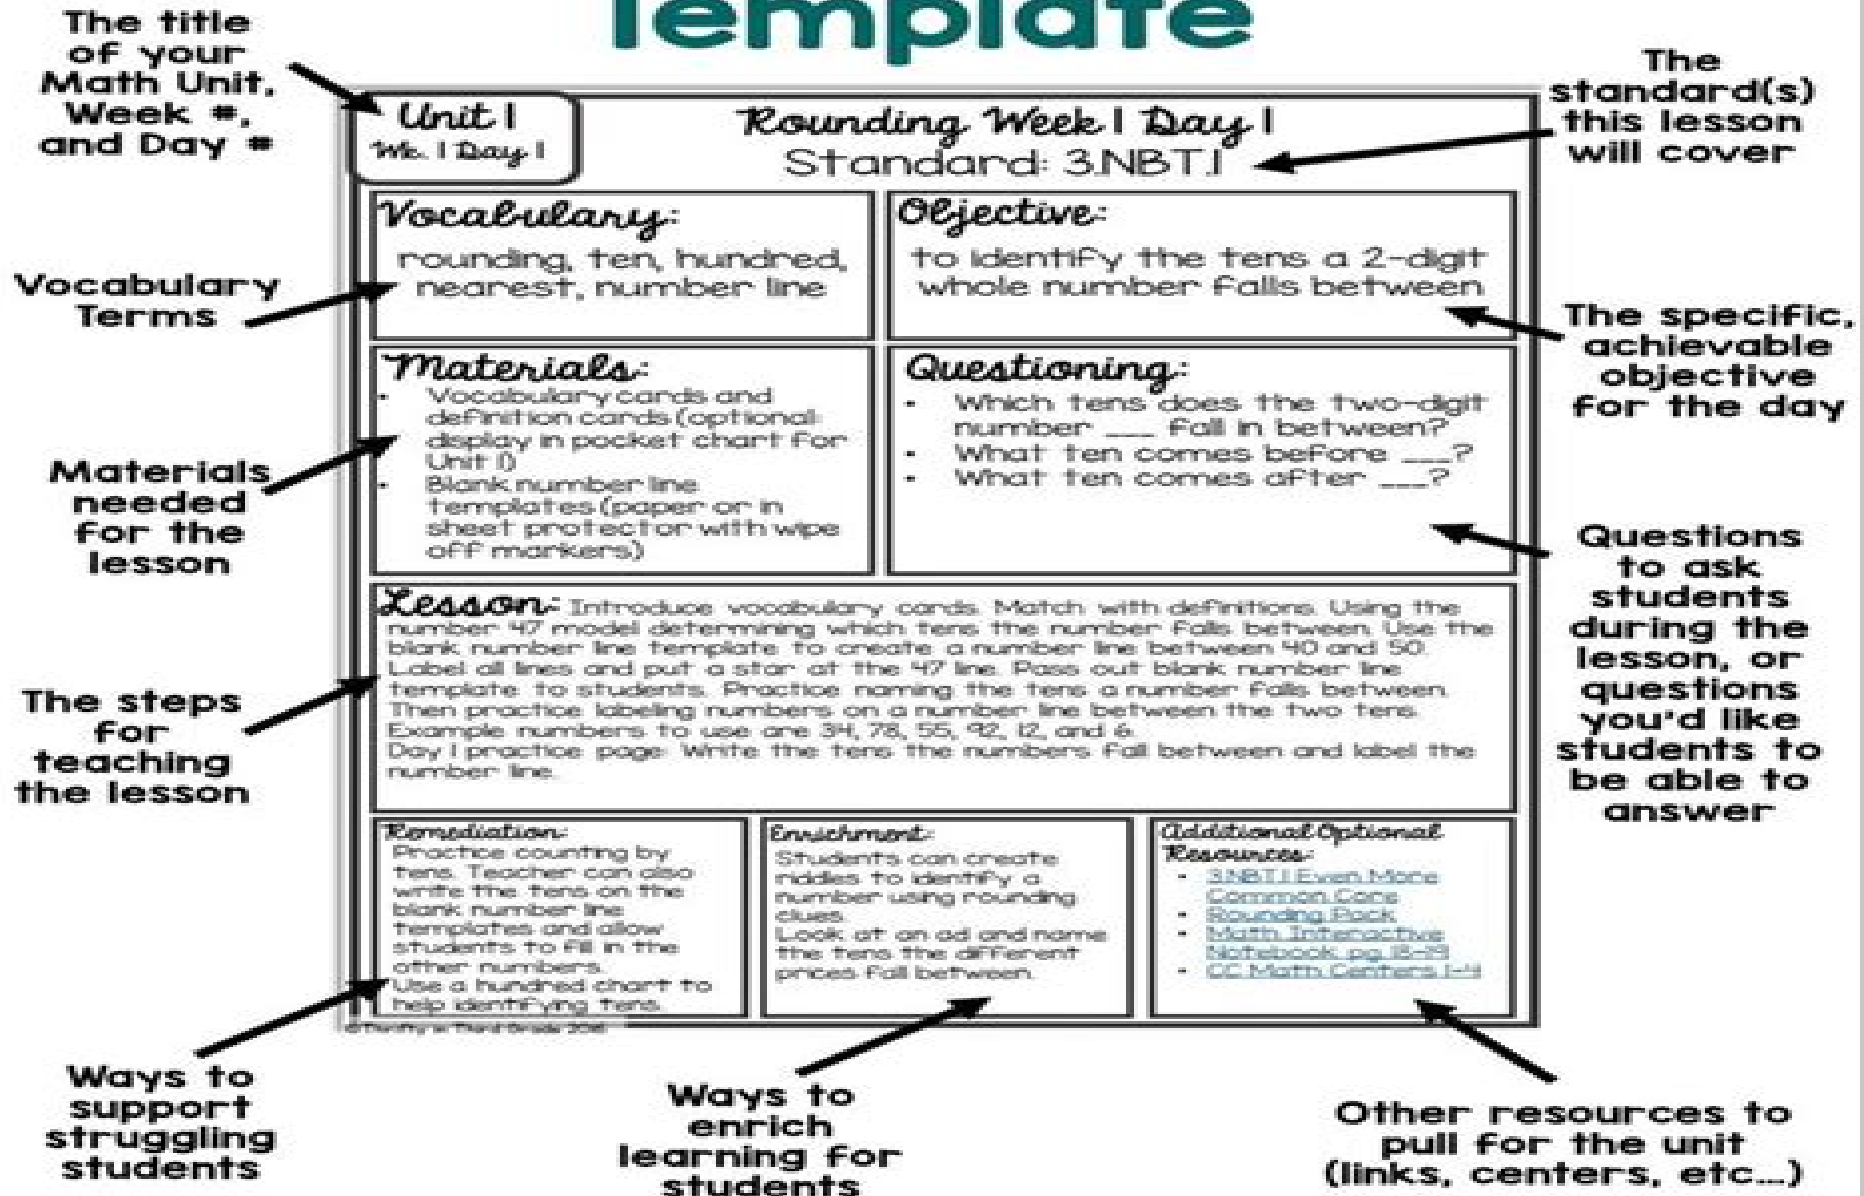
Template

The title of your Math Unit, Week #, and Day #

Unit 1
Wk. 1 Day 1

Rounding Week 1 Day 1
Standard: 3.NBT.1

The standard(s) this lesson will cover

Vocabulary Terms

Vocabulary:
rounding, ten, hundred, nearest, number line

Objective:
to identify the tens a 2-digit whole number falls between

The specific, achievable objective for the day

Materials needed for the lesson

Materials:
- Vocabulary cards and definition cards (optional: display in pocket chart for Unit 1)
- Blank number line templates (paper or in sheet protector with wipe off markers)

Questioning:
- Which tens does the two-digit number ___ fall in between?
- What ten comes before ___?
- What ten comes after ___?

Questions to ask students during the lesson, or questions you'd like students to be able to answer

The steps for teaching the lesson

Lesson: Introduce vocabulary cards. Match with definitions. Using the number 47 model determining which tens the number falls between. Use the blank number line template to create a number line between 40 and 50. Label all lines and put a star at the 47 line. Pass out blank number line template to students. Practice naming the tens a number falls between. Then practice labeling numbers on a number line between the two tens. Example numbers to use are 34, 78, 55, 92, 12, and 6.
Day 1 practice page: Write the tens the numbers fall between and label the number line.

Remediation:
Practice counting by tens. Teacher can also write the tens on the blank number line templates and allow students to fill in the other numbers.
Use a hundred chart to help identifying tens.

Enrichment:
Students can create riddles to identify a number using rounding clues.
Look at an ad and name the tens the different prices fall between.

Additional Optional Resources:
- 3.NBT.1 Even More Common Core
- Rounding Pack
- Math Interactive Notebook pg. 18-19
- CC Math Centers 1-4

©Thrifty in Third Grade 2015

Ways to support struggling students

Ways to enrich learning for students

Other resources to pull for the unit (links, centers, etc...)